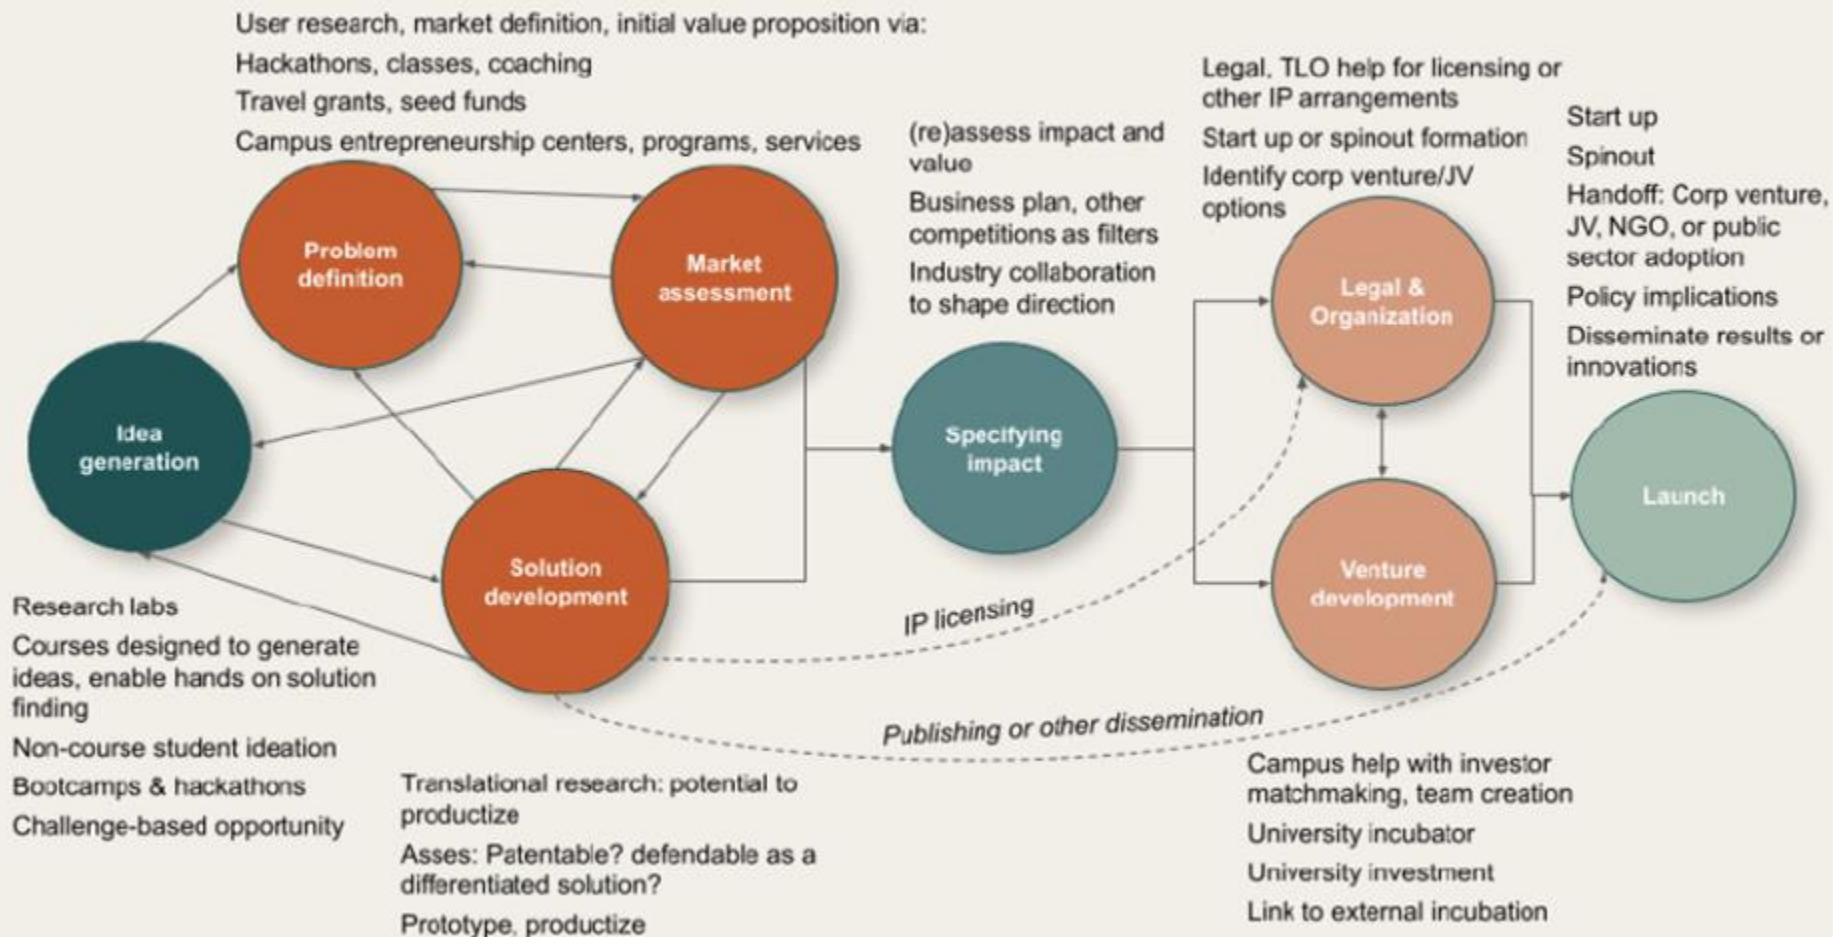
User research, market definition, initial value proposition via:
Hackathons, classes, coaching
Travel grants, seed funds
Campus entrepreneurship centers, programs, services

(re)assess impact and value
Business plan, other competitions as filters
Industry collaboration to shape direction

Legal, TLO help for licensing or other IP arrangements
Start up or spinout formation
Identify corp venture/JV options

Start up
Spinout
Handoff: Corp venture, JV, NGO, or public sector adoption
Policy implications
Disseminate results or innovations

Problem definition

Market assessment

Idea generation

Solution development

Specifying impact

Legal & Organization

Venture development

Launch

IP licensing

Publishing or other dissemination

Research labs
Courses designed to generate ideas, enable hands on solution finding
Non-course student ideation
Bootcamps & hackathons
Challenge-based opportunity

Translational research: potential to productize
Asses: Patentable? defendable as a differentiated solution?
Prototype, productize

Campus help with investor matchmaking, team creation
University incubator
University investment
Link to external incubation